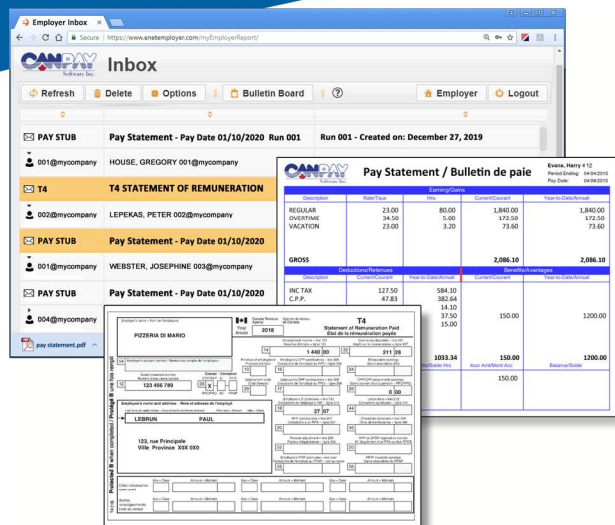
Employer Inbox ×

Secure | https://www.enetemployer.com/myEmployerReport/

CANPAY Software Inc.

Inbox

Refresh | Delete | Options | Bulletin Board | ? | Employer | Logout

PAY STUB | Pay Statement - Pay Date 01/10/2020 Run 001 | Run 001 - Created on: December 27, 2019

001@mycompany | HOUSE, GREGORY 001@mycompany

T4 | T4 STATEMENT OF REMUNERATION

002@mycompany | LEPEKAS, PETER 002@mycompany

PAY STUB | Pay Statement - Pay Date 01/10/2020

001@mycompany | WEBSTER, JOSEPHINE 003@mycompany

PAY STUB | Pay Statement - Pay Date 01/10/2020

004@mycompany

pay statement.pdf

CANPAY Software Inc.

Pay Statement / Bulletin de paie

Evans, Harry # 12
Period Ending: 04/04/2015
Pay Date: 04/08/2015

Earning/Gains

| Description | Rate/Taux | Hrs | Current/Courant | Year-to-Date/Annuel |
|---|---|---|---|---|
| REGULAR | 23.00 | 80.00 | 1,840.00 | 1,840.00 |
| OVERTIME | 34.50 | 5.00 | 172.50 | 172.50 |
| VACATION | 23.00 | 3.20 | 73.60 | 73.60 |
| GROSS | | | 2,086.10 | 2,086.10 |

Deductions/Retenues | Benefits/Avantages

| Description | Current/Courant | Year-to-Date/Annuel | Description | Current/Courant | Year-to-Date/Annuel |
|---|---|---|---|---|---|
| INC TAX | 127.50 | 584.10 | | | |
| C.P.P. | 47.83 | 382.64 | | | |
| | | 14.10 | | | |
| | | 37.50 | | 150.00 | 1200.00 |
| | | 15.00 | | | |
| | | 1033.34 | | 150.00 | 1200.00 |

Sick/Maladie Hrs | Accr Amt/Mont Acc | Balance/Solde

150.00

Employer's name – Nom de l'employeur
PIZZERIA DI MARIO

Canada Revenue Agency / Agence du revenu du Canada
Year / Année 2016
T4
Statement of Remuneration Paid
État de la rémunération payée

14 1 440 00
22 211 28
54 Employer's account number / Numéro de compte de l'employeur
12 123 456 789
28 X
16
24
26
17
44
18 27 07
20
46
52
50

Employee's name and address – Nom et adresse de l'employé
LEBRUN PAUL
123, rue Principale
Ville Province X0X 0X0

Other information / Autres renseignements
Box – Case | Amount – Montant

Protected B when completed / Protégé B une fois rempli